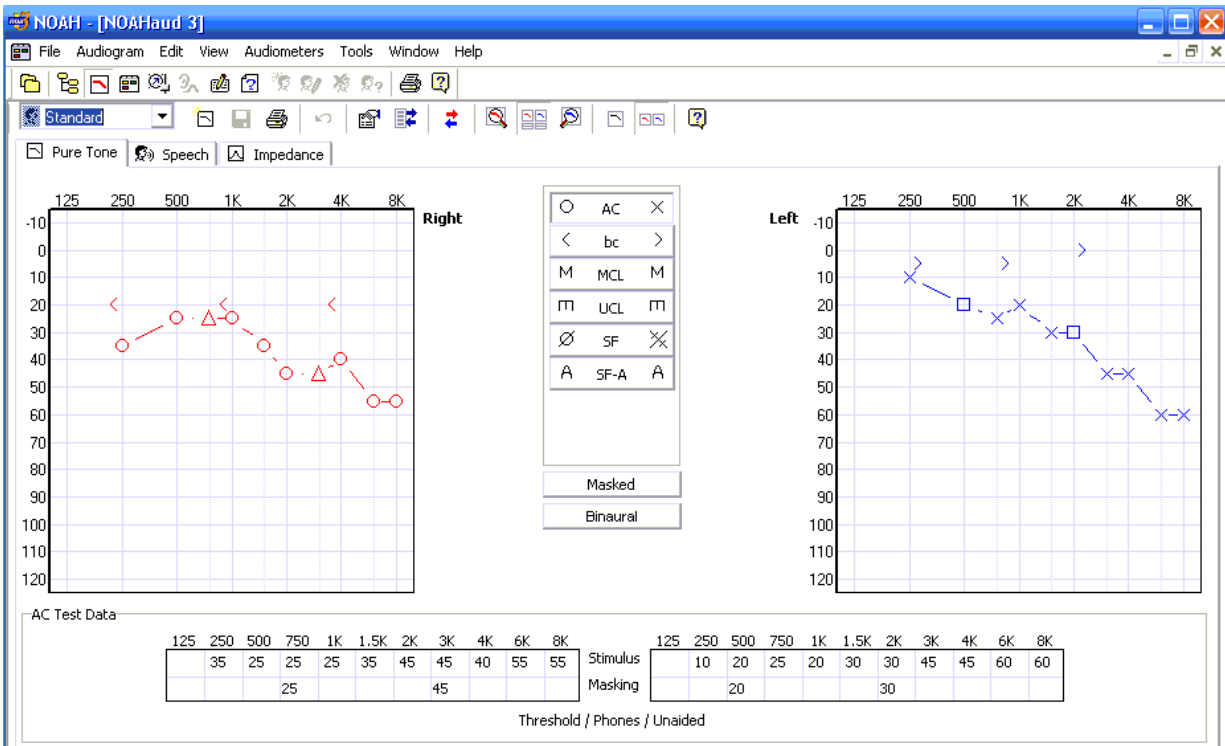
NOAH - [NOAHaud 3]

File Audiogram Edit View Audiometers Tools Window Help

Standard

Pure Tone Speech Impedance

125 250 500 1K 2K 4K 8K

Right

-10 0 10 20 30 40 50 60 70 80 90 100 110 120

| O | AC | X |
|---|---|---|
| < | bc | > |
| M | MCL | M |
| ᗰ | UCL | ᗰ |
| Ø | SF | X |
| A | SF-A | A |

Masked

Binaural

Left

125 250 500 1K 2K 4K 8K

-10 0 10 20 30 40 50 60 70 80 90 100 110 120

AC Test Data

| 125 | 250 | 500 | 750 | 1K | 1.5K | 2K | 3K | 4K | 6K | 8K |
|---|---|---|---|---|---|---|---|---|---|---|
| | 35 | 25 | 25 | 25 | 35 | 45 | 45 | 40 | 55 | 55 |
| | | | 25 | | | | 45 | | | |

Stimulus
Masking

| 125 | 250 | 500 | 750 | 1K | 1.5K | 2K | 3K | 4K | 6K | 8K |
|---|---|---|---|---|---|---|---|---|---|---|
| | 10 | 20 | 25 | 20 | 30 | 30 | 45 | 45 | 60 | 60 |
| | | 20 | | | | 30 | | | | |

Threshold / Phones / Unaided